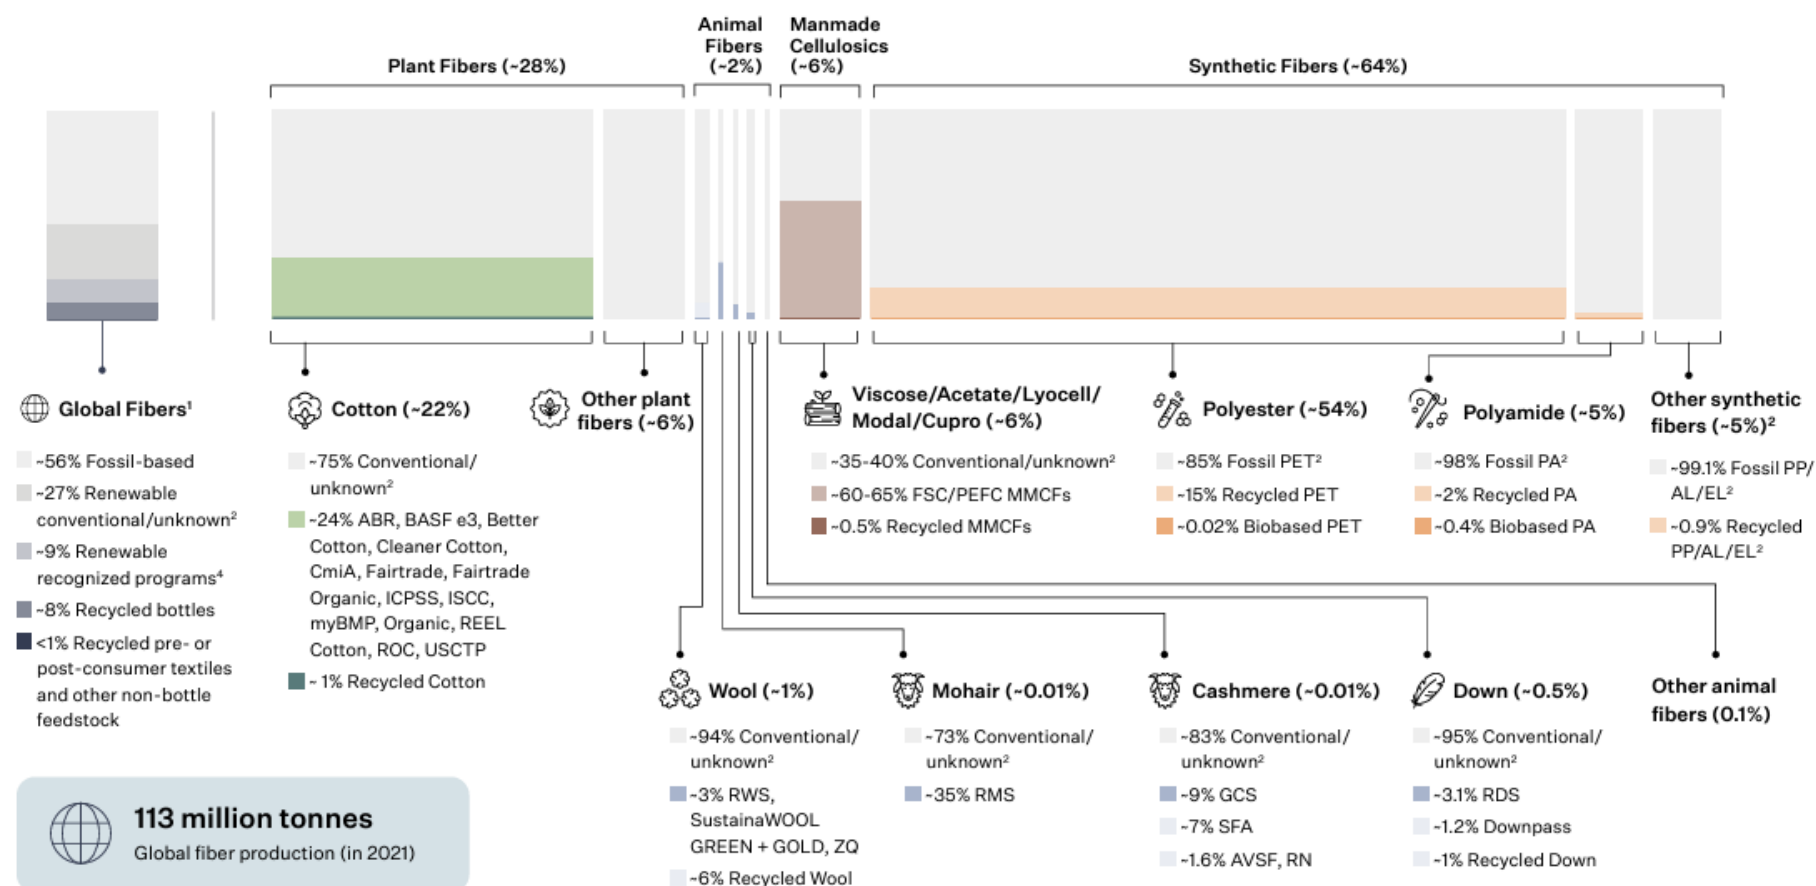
Animal Fibers (~2%)

Manmade Cellulosics (~6%)

Plant Fibers (~28%)

Synthetic Fibers (~64%)

Global Fibers¹

~56% Fossil-based

~27% Renewable conventional/unknown²

~9% Renewable recognized programs⁴

~8% Recycled bottles

<1% Recycled pre- or post-consumer textiles and other non-bottle feedstock

Cotton (~22%)

~75% Conventional/ unknown²

~24% ABR, BASF e3, Better Cotton, Cleaner Cotton, CmiA, Fairtrade, Fairtrade Organic, ICPSS, ISCC, myBMP, Organic, REEL Cotton, ROC, USCTP

~ 1% Recycled Cotton

Other plant fibers (~6%)

Viscose/Acetate/Lyocell/ Modal/Cupro (~6%)

~35-40% Conventional/unknown²

~60-65% FSC/PEFC MMCFs

~0.5% Recycled MMCFs

Polyester (~54%)

~85% Fossil PET²

~15% Recycled PET

~0.02% Biobased PET

Polyamide (~5%)

~98% Fossil PA²

~2% Recycled PA

~0.4% Biobased PA

Other synthetic fibers (~5%)²

~99.1% Fossil PP/ AL/EL²

~0.9% Recycled PP/AL/EL²

Wool (~1%)

~94% Conventional/ unknown²

~3% RWS, SustainaWOOL GREEN + GOLD, ZQ

~6% Recycled Wool

Mohair (~0.01%)

~73% Conventional/ unknown²

~35% RMS

Cashmere (~0.01%)

~83% Conventional/ unknown²

~9% GCS

~7% SFA

~1.6% AVSF, RN

Down (~0.5%)

~95% Conventional/ unknown²

~3.1% RDS

~1.2% Downpass

~1% Recycled Down

Other animal fibers (0.1%)

113 million tonnes

Global fiber production (in 2021)